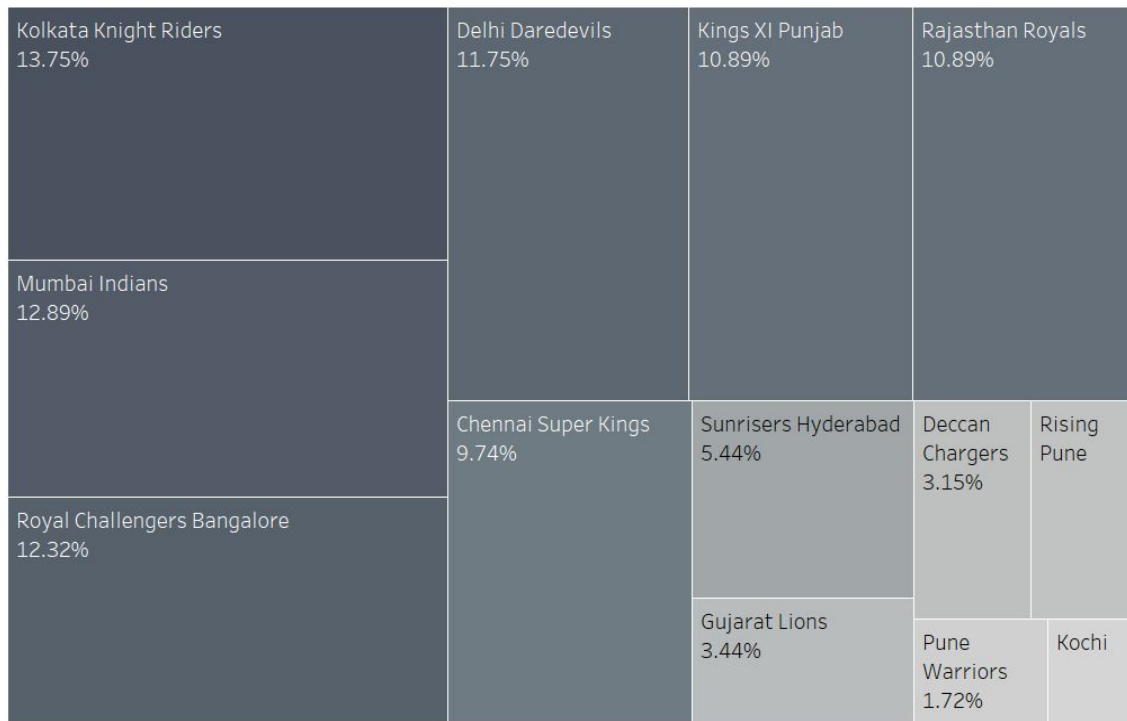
Kolkata Knight Riders
13.75%

Mumbai Indians
12.89%

Royal Challengers Bangalore
12.32%

Delhi Daredevils
11.75%

Kings XI Punjab
10.89%

Rajasthan Royals
10.89%

Chennai Super Kings
9.74%

Sunrisers Hyderabad
5.44%

Gujarat Lions
3.44%

Deccan Chargers
3.15%

Rising Pune

Pune Warriors
1.72%

Kochi